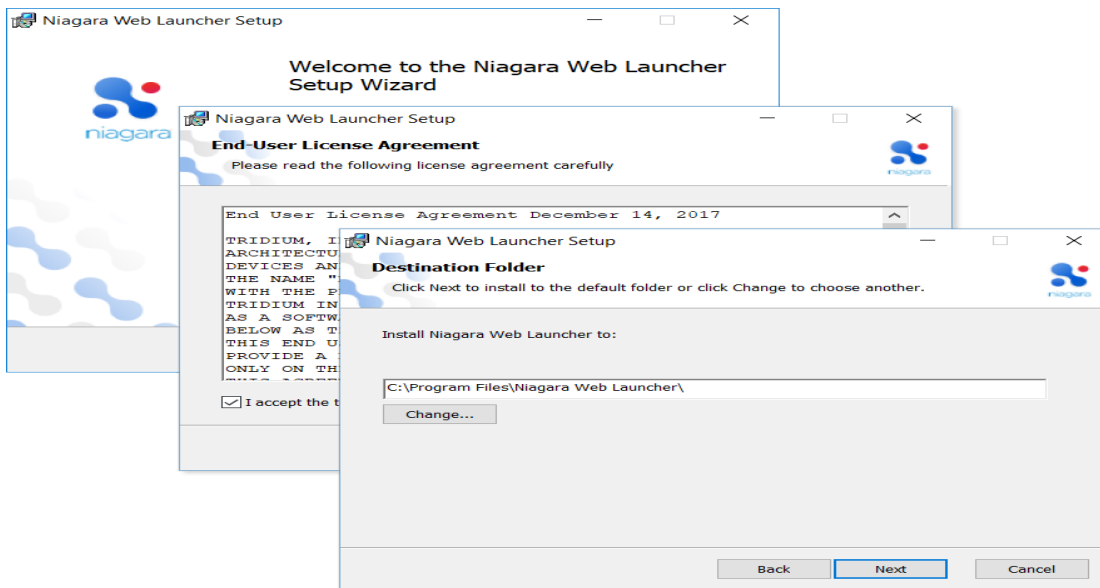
Niagara Web Launcher Setup

niagara

Welcome to the Niagara Web Launcher Setup Wizard

Niagara Web Launcher Setup

End-User License Agreement

Please read the following license agreement carefully

niagara

End User License Agreement December 14, 2017

TRIDIUM, I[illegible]
ARCHITECTU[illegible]
DEVICES AN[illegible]
THE NAME "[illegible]
WITH THE P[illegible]
TRIDIUM IN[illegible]
AS A SOFTW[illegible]
BELOW AS T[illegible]
THIS END U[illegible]
PROVIDE A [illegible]
ONLY ON TH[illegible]

I accept the t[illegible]

Niagara Web Launcher Setup

Destination Folder

Click Next to install to the default folder or click Change to choose another.

niagara

Install Niagara Web Launcher to:

C:\Program Files\Niagara Web Launcher\

Change...

Back

Next

Cancel